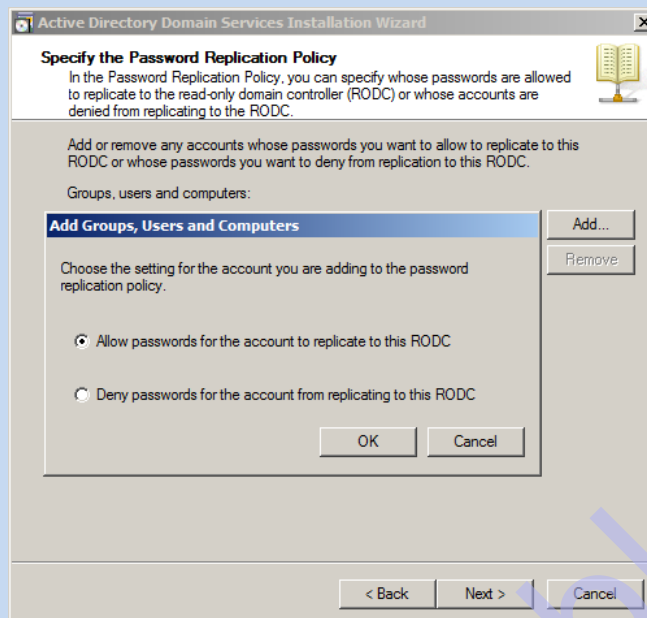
Active Directory Domain Services Installation Wizard

Specify the Password Replication Policy
In the Password Replication Policy, you can specify whose passwords are allowed to replicate to the read-only domain controller (RODC) or whose accounts are denied from replicating to the RODC.

Add or remove any accounts whose passwords you want to allow to replicate to this RODC or whose passwords you want to deny from replication to this RODC.

Groups, users and computers:

Add Groups, Users and Computers

Choose the setting for the account you are adding to the password replication policy.

Allow passwords for the account to replicate to this RODC

Deny passwords for the account from replicating to this RODC

OK Cancel

Add...

Remove

< Back Next > Cancel